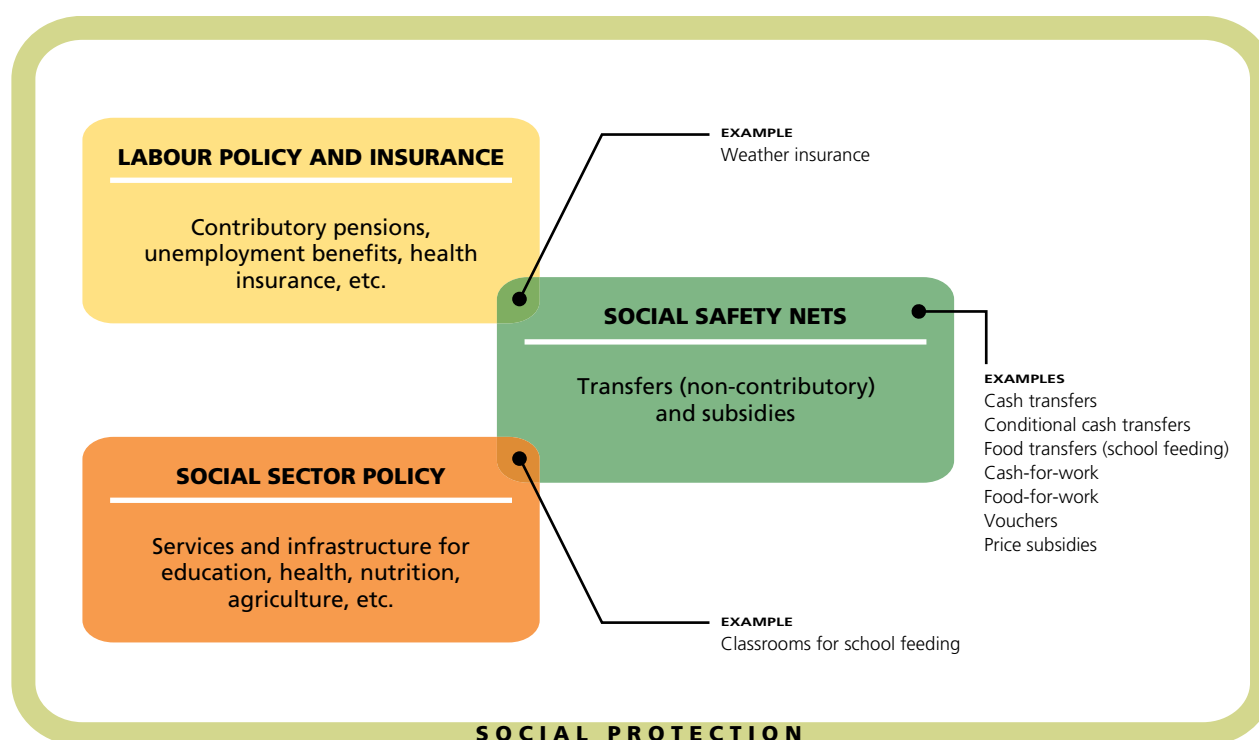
LABOUR POLICY AND INSURANCE

Contributory pensions, unemployment benefits, health insurance, etc.

EXAMPLE
Weather insurance

SOCIAL SAFETY NETS

Transfers (non-contributory) and subsidies

EXAMPLES
Cash transfers
Conditional cash transfers
Food transfers (school feeding)
Cash-for-work
Food-for-work
Vouchers
Price subsidies

SOCIAL SECTOR POLICY

Services and infrastructure for education, health, nutrition, agriculture, etc.

EXAMPLE
Classrooms for school feeding

SOCIAL PROTECTION